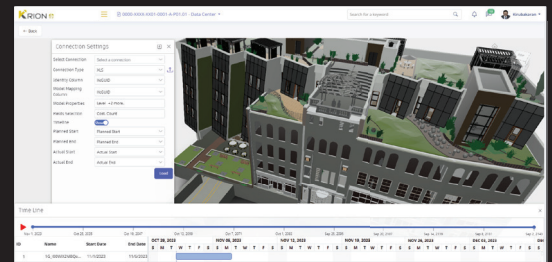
KRION

0000-0000-0001-0001-A-P01.01 - Data Center

Search for a keyword

Back

Connection Settings

Select Connection | Select a connection
Connection Type | N/Z
Identity Column | N/Z/ZE
Model Mapping Column | N/Z/ZE
Model Properties | label : 12 Floors
Media Selection | Cost: Count
Timeline
Planned Start | Planned Start
Planned End | Planned End
Actual Start | Actual Start
Actual End | Actual End

Load

Time Line

ID | Name | Start Date | End Date

OCT 29, 2023 | NOV 05, 2023 | NOV 12, 2023 | NOV 19, 2023 | NOV 26, 2023 | DEC 03, 2023

S M T W T F S S M T W T F S S M T W T F S S M T W T F S S M T W T F S S M T W T F S

1 | 1Q_0000024BQv... | 11/5/2023 | 11/5/2023